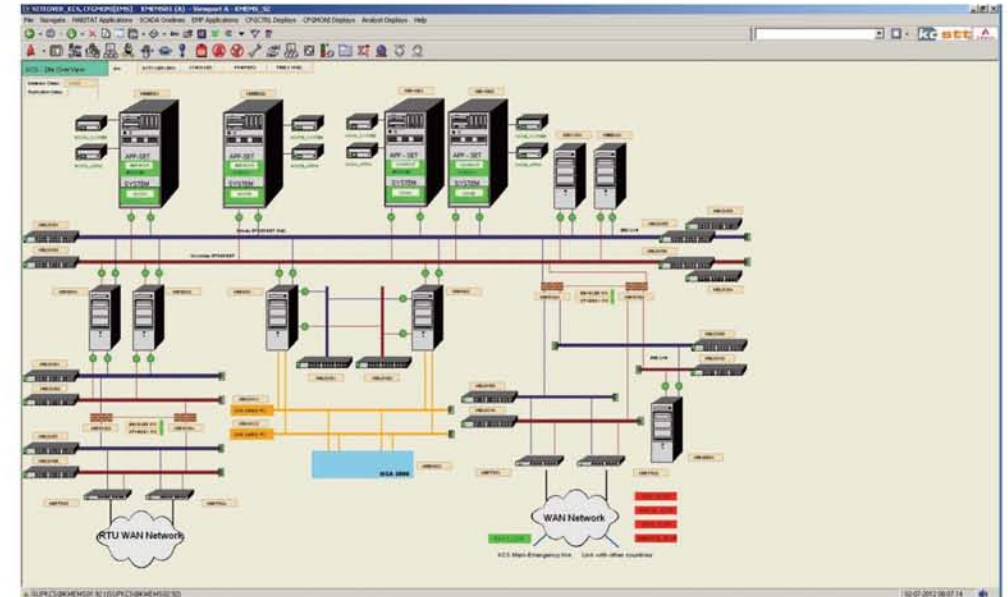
File Navigate HABITAT Applications SCADA Overviews EMP Applications CFGCTRL Displays CFGMONI Displays Analyst Displays Help

KCS - Site Overview

APP - SET

SYSTEM

APP - SET

SYSTEM

APP - SET

SYSTEM

APP - SET

SYSTEM

RTU WAN Network

WAN Network

KCS Main-Emergency link

Link with other countries

02-07-2012 08:07:14